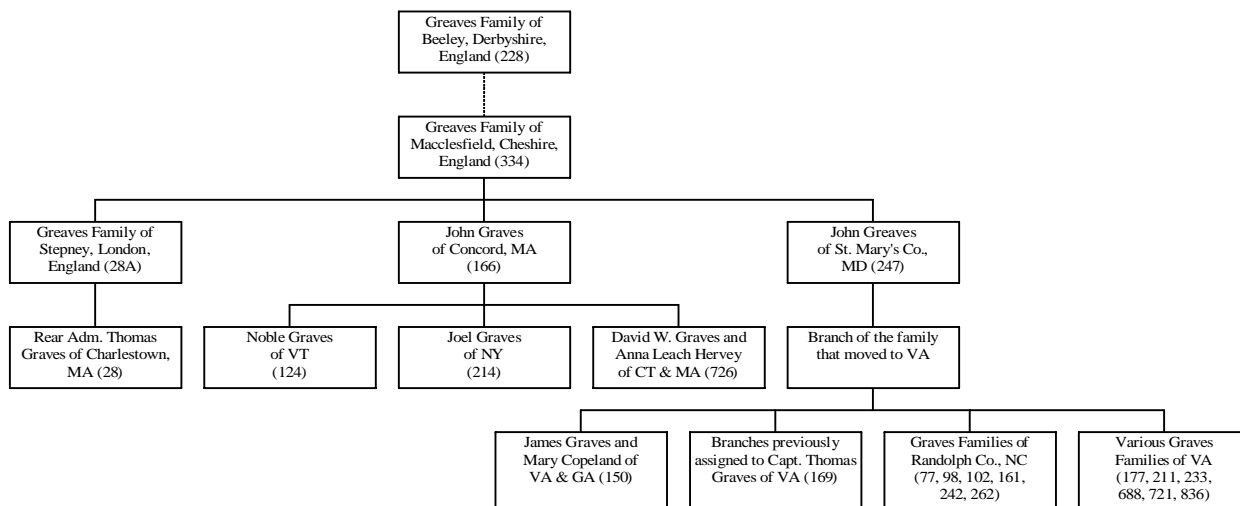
Greaves Family of Beeley, Derbyshire, England (228)

Greaves Family of Macclesfield, Cheshire, England (334)

Greaves Family of Stepney, London, England (28A)

John Graves of Concord, MA (166)

John Greaves of St. Mary's Co., MD (247)

Rear Adm. Thomas Graves of Charlestown, MA (28)

Noble Graves of VT (124)

Joel Graves of NY (214)

David W. Graves and Anna Leach Hervey of CT & MA (726)

Branch of the family that moved to VA

James Graves and Mary Copeland of VA & GA (150)

Branches previously assigned to Capt. Thomas Graves of VA (169)

Graves Families of Randolph Co., NC (77, 98, 102, 161, 242, 262)

Various Graves Families of VA (177, 211, 233, 688, 721, 836)